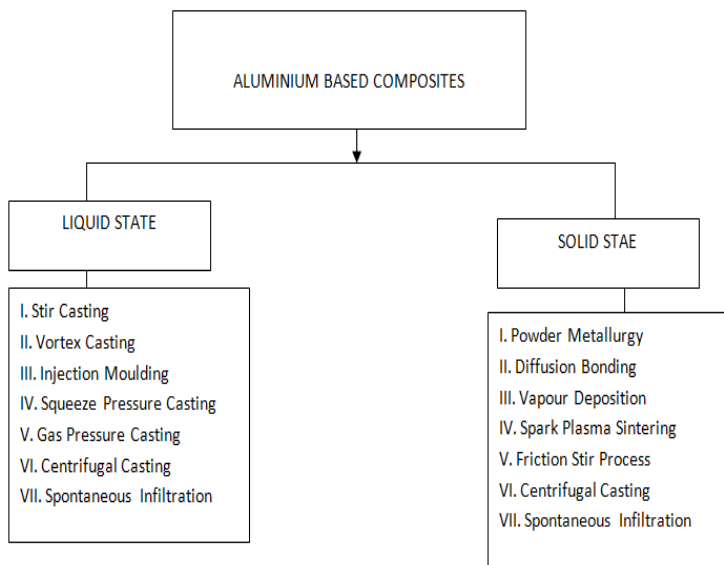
ALUMINIUM BASED COMPOSITES

LIQUID STATE

I. Stir Casting
II. Vortex Casting
III. Injection Moulding
IV. Squeeze Pressure Casting
V. Gas Pressure Casting
VI. Centrifugal Casting
VII. Spontaneous Infiltration

SOLID STAE

I. Powder Metallurgy
II. Diffusion Bonding
III. Vapour Deposition
IV. Spark Plasma Sintering
V. Friction Stir Process
VI. Centrifugal Casting
VII. Spontaneous Infiltration